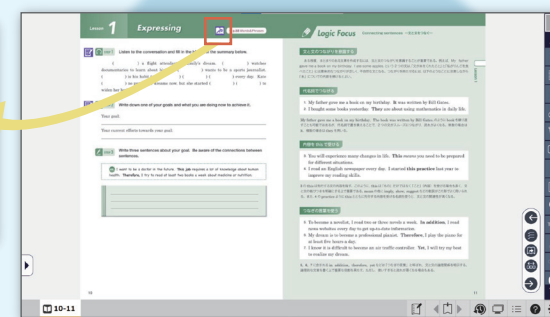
Lesson 1 Expressing

Logic Focus

Listen to the conversation and fill in the blanks to complete the summary below.

Write down one of your goals and what you are doing now to achieve it.

Your goal:

Your current efforts towards your goal:

Write three sentences about your goal. Be aware of the connections between sentences.

I want to be a doctor in the future. This job requires a lot of knowledge about human health. Therefore, I try to read at least two books a week about medicine or nutrition.

1. My father gave me a book on my birthday. It was written by Bill Gates.
2. I bought some books yesterday. They are about using mathematics in daily life.

1. You will experience many changes in life. This means you need to be prepared for different situations.
2. I read an English newspaper every day. I started this practice last year to improve my reading skills.

1. To become a novelist, I read two or three novels a week. In addition, I read news websites every day to get up-to-date information.
2. My dream is to become a professional pianist. Therefore, I play the piano for at least five hours a day.
3. I know it is difficult to become an air traffic controller. Yet, I will try my best to realize my dream.

10

11

10-11